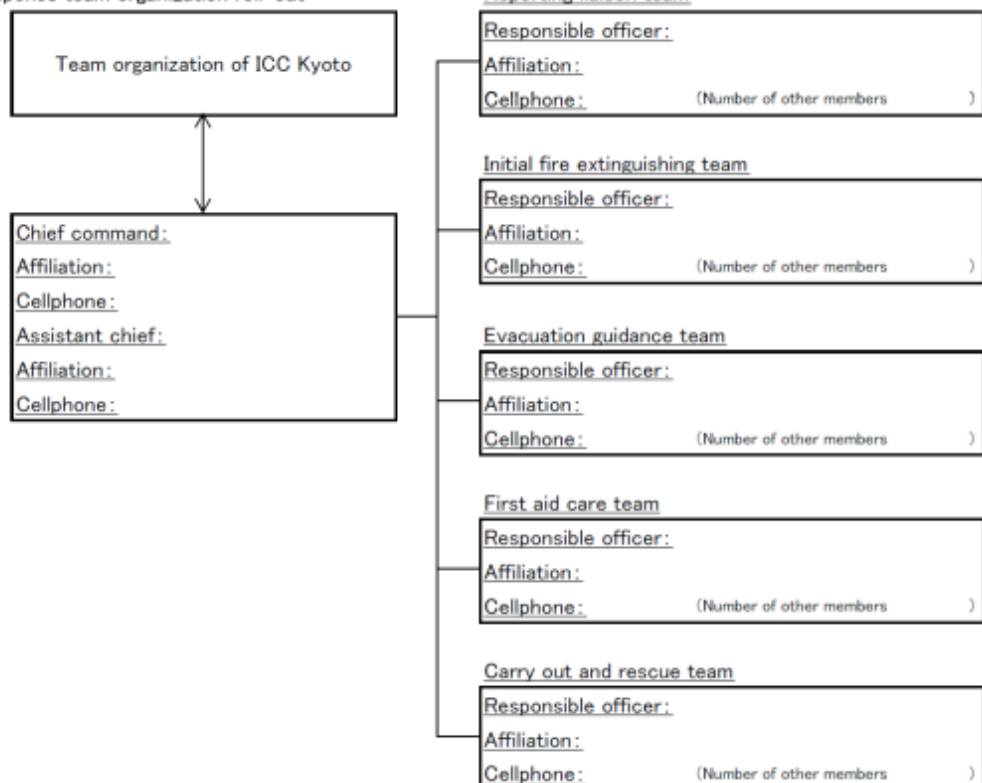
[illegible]ponse team organization roll-out

Team organization of ICC Kyoto

Chief command:
Affiliation:
Cellphone:
Assistant chief:
Affiliation:
Cellphone:

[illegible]

Responsible officer:
Affiliation:
Cellphone: (Number of other members )

Initial fire extinguishing team

Responsible officer:
Affiliation:
Cellphone: (Number of other members )

Evacuation guidance team

Responsible officer:
Affiliation:
Cellphone: (Number of other members )

First aid care team

Responsible officer:
Affiliation:
Cellphone: (Number of other members )

Carry out and rescue team

Responsible officer:
Affiliation:
Cellphone: (Number of other members )